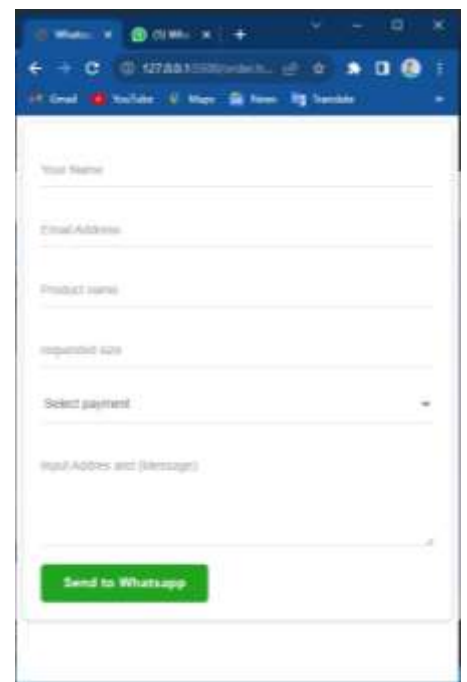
Whats: × (5) Wh: × +

127.0.0.1:5500/order.h...

Gmail YouTube Maps News Translate

Your Name

Email Address

Product name

requested size

Select payment

Input Addres and (Message)

Send to Whatsapp